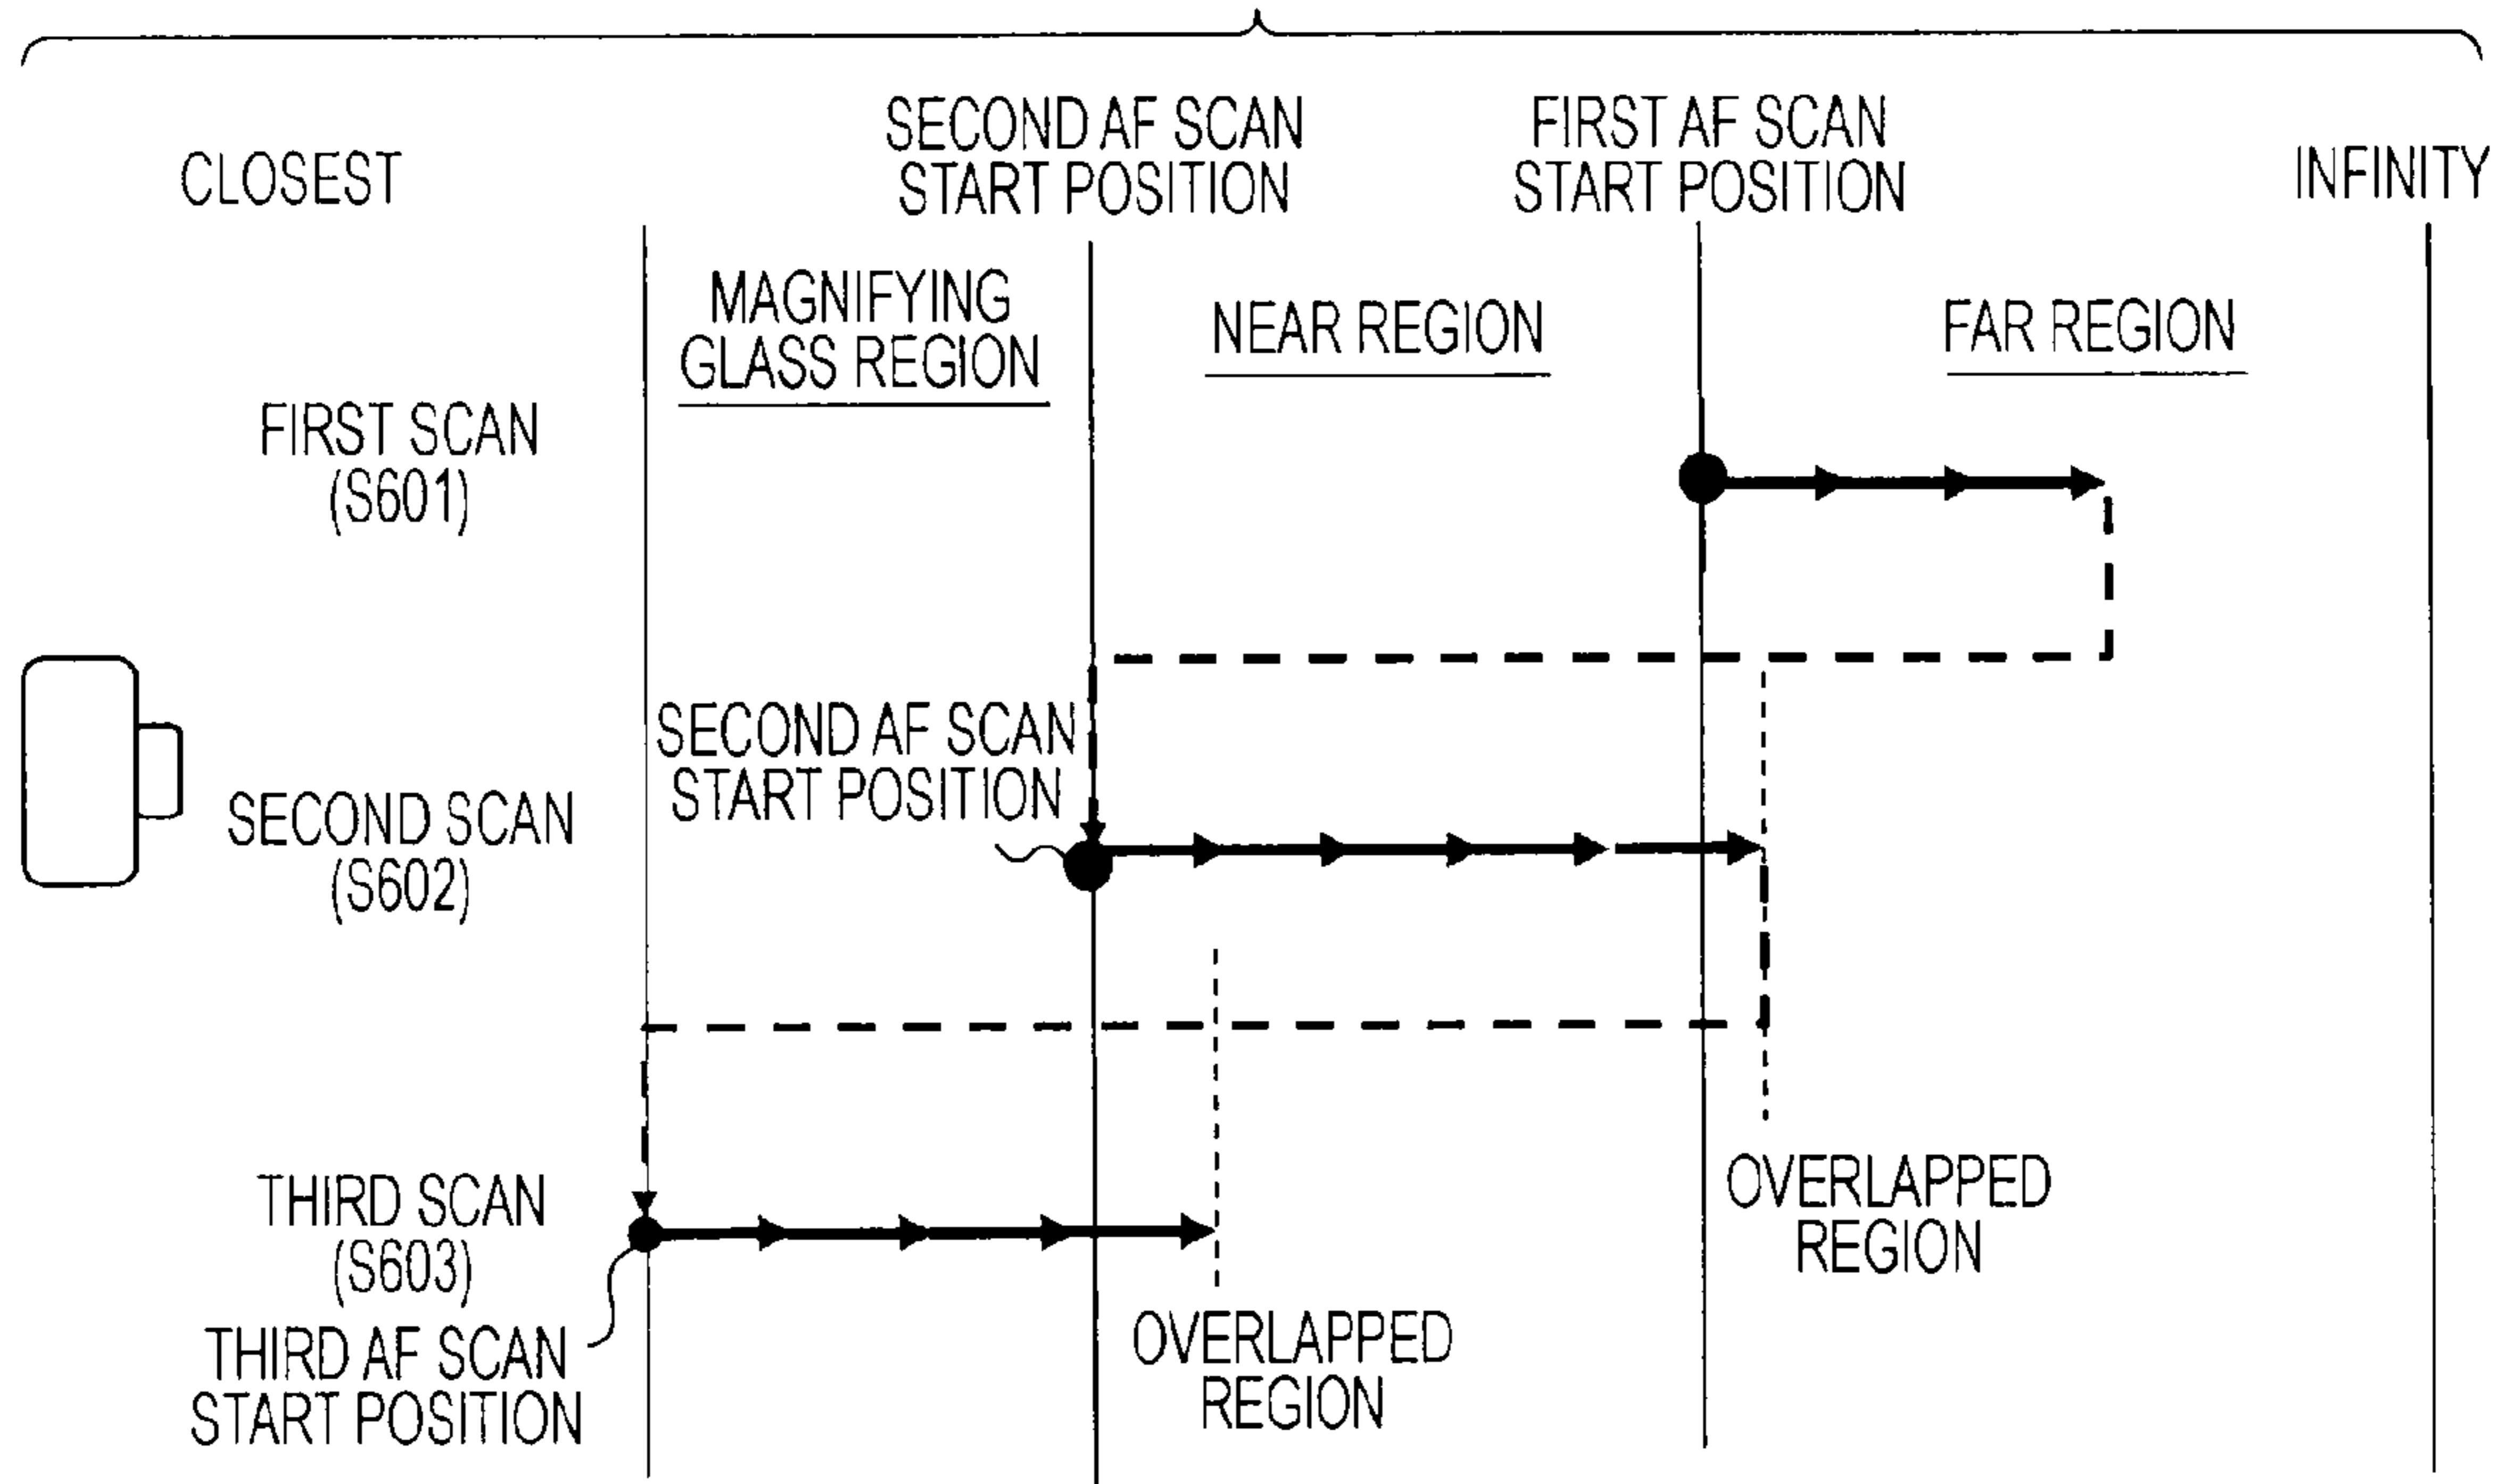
CLOSEST

SECOND AF SCAN START POSITION

FIRST AF SCAN START POSITION

INFINITY

MAGNIFYING GLASS REGION

NEAR REGION

FAR REGION

FIRST SCAN (S601)

SECOND AF SCAN START POSITION

SECOND SCAN (S602)

THIRD SCAN (S603)

OVERLAPPED REGION

THIRD AF SCAN START POSITION

OVERLAPPED REGION